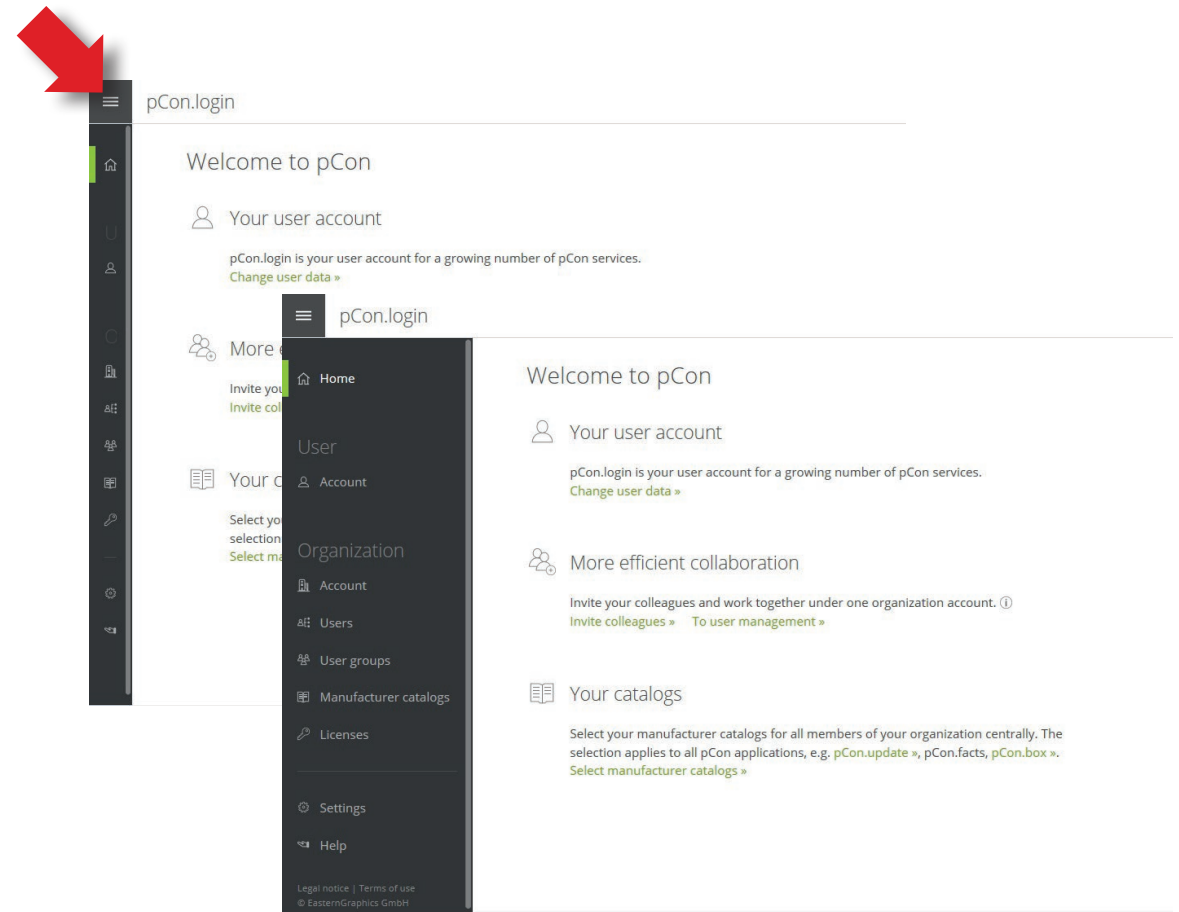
pCon.login

Welcome to pCon

Your user account

pCon.login is your user account for a growing number of pCon services.
Change user data »

More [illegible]

Invite you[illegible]
Invite co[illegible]

Your c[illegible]

Select you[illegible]
selection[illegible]
Select ma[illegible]

pCon.login

Home

User

Account

Organization

Account

Users

User groups

Manufacturer catalogs

Licenses

Settings

Help

Legal notice | Terms of use
© EasternGraphics GmbH

Welcome to pCon

Your user account

pCon.login is your user account for a growing number of pCon services.
Change user data »

More efficient collaboration

Invite your colleagues and work together under one organization account. ⓘ
Invite colleagues » To user management »

Your catalogs

Select your manufacturer catalogs for all members of your organization centrally. The selection applies to all pCon applications, e.g. pCon.update », pCon.facts, pCon.box ».
Select manufacturer catalogs »